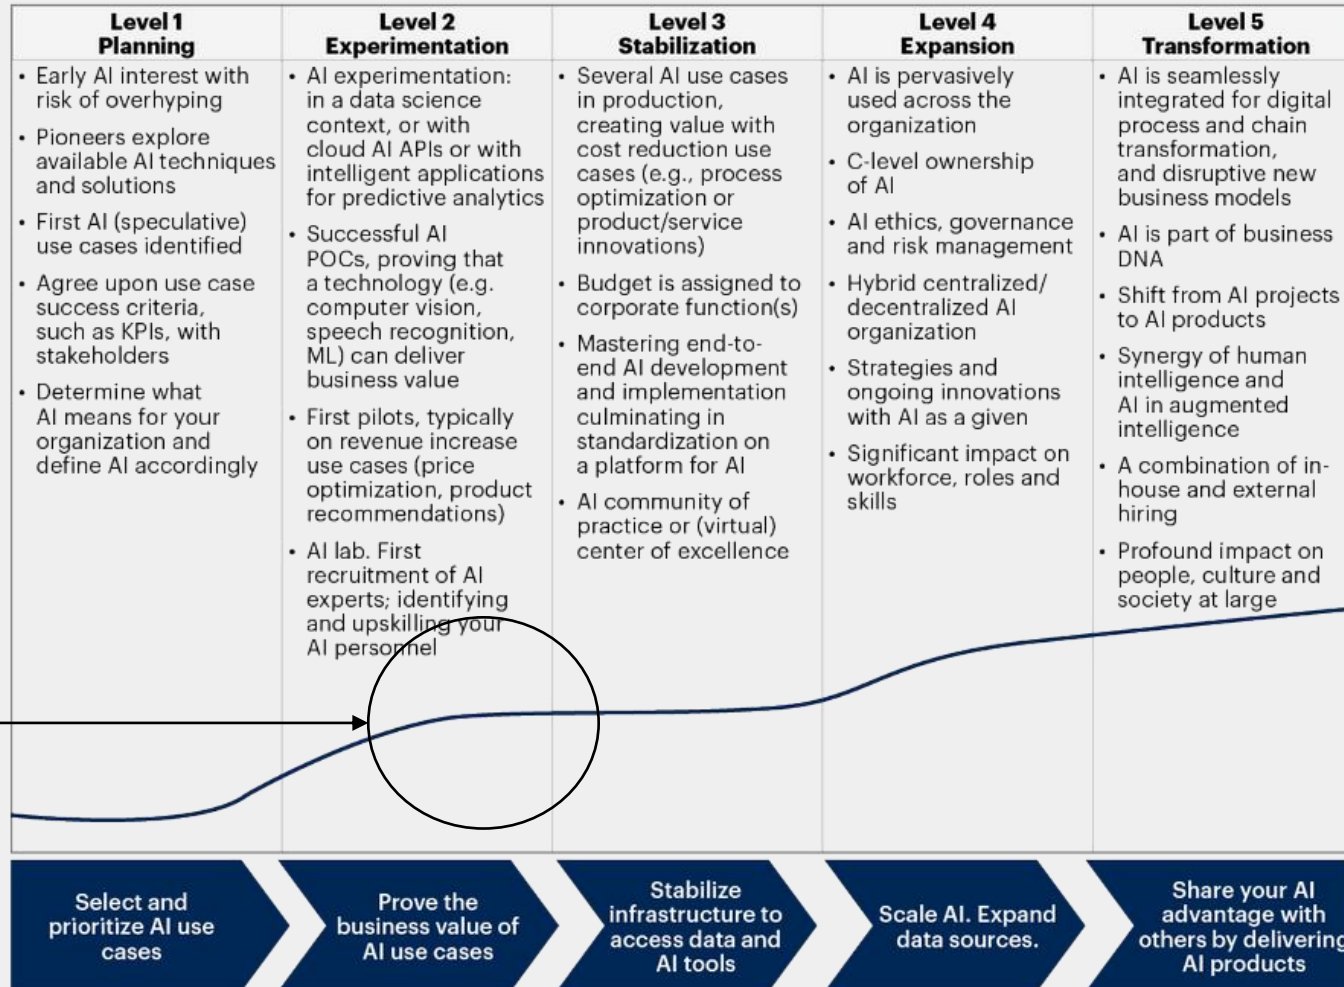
| Level 1 Planning | Level 2 Experimentation | Level 3 Stabilization | Level 4 Expansion | Level 5 Transformation |
|---|---|---|---|---|
| • Early AI interest with risk of overhyping • Pioneers explore available AI techniques and solutions • First AI (speculative) use cases identified • Agree upon use case success criteria, such as KPIs, with stakeholders • Determine what AI means for your organization and define AI accordingly | • AI experimentation: in a data science context, or with cloud AI APIs or with intelligent applications for predictive analytics • Successful AI POCs, proving that a technology (e.g. computer vision, speech recognition, ML) can deliver business value • First pilots, typically on revenue increase use cases (price optimization, product recommendations) • AI lab. First recruitment of AI experts; identifying and upskilling your AI personnel | • Several AI use cases in production, creating value with cost reduction use cases (e.g., process optimization or product/service innovations) • Budget is assigned to corporate function(s) • Mastering end-to-end AI development and implementation culminating in standardization on a platform for AI • AI community of practice or (virtual) center of excellence | • AI is pervasively used across the organization • C-level ownership of AI • AI ethics, governance and risk management • Hybrid centralized/ decentralized AI organization • Strategies and ongoing innovations with AI as a given • Significant impact on workforce, roles and skills | • AI is seamlessly integrated for digital process and chain transformation, and disruptive new business models • AI is part of business DNA • Shift from AI projects to AI products • Synergy of human intelligence and AI in augmented intelligence • A combination of in-house and external hiring • Profound impact on people, culture and society at large |

Select and prioritize AI use cases

Prove the business value of AI use cases

Stabilize infrastructure to access data and AI tools

Scale AI. Expand data sources.

Share your AI advantage with others by delivering AI products